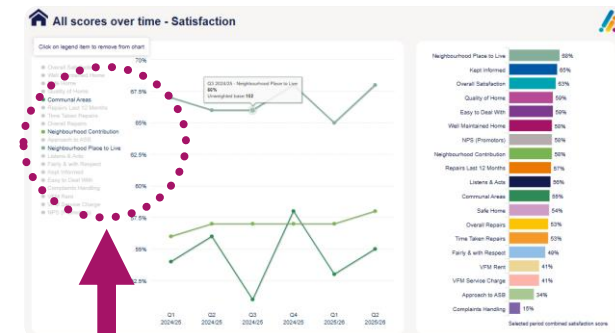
All scores over time - Satisfaction

Click on legend item to remove from chart

Overall Satisfaction
Well Maintained Home
Safe Home
Quality of Home
Communal Areas
Repairs Last 12 Months
Time Taken Repairs
Overall Repairs
Neighbourhood Contribution
Approach to ASB
Neighbourhood Place to Live
Listens & Acts
Fairly & with Respect
Kept Informed
Easy to Deal With
Complaints Handling
VFM Rent
VFM Service Charge
NPS (Promoters)

70%
67.5%
65%
62.5%
60%
57.5%
55%
52.5%

Q3 2024/25 - Neighbourhood Place to Live
66%
Unweighted base 169

Q1 2024/25
Q2 2024/25
Q3 2024/25
Q4 2024/25
Q1 2025/26
Q2 2025/26

| | |
|---|---|
| Neighbourhood Place to Live | 66% |
| Kept Informed | 65% |
| Overall Satisfaction | 62% |
| Quality of Home | 59% |
| Easy to Deal With | 58% |
| Well Maintained Home | 58% |
| NPS (Promoters) | 58% |
| Neighbourhood Contribution | 58% |
| Repairs Last 12 Months | 57% |
| Listens & Acts | 56% |
| Communal Areas | 55% |
| Safe Home | 54% |
| Overall Repairs | 53% |
| Time Taken Repairs | 53% |
| Fairly & with Respect | 46% |
| VFM Rent | 41% |
| VFM Service Charge | 41% |
| Approach to ASB | 34% |
| Complaints Handling | 15% |

Selected period combined satisfaction score